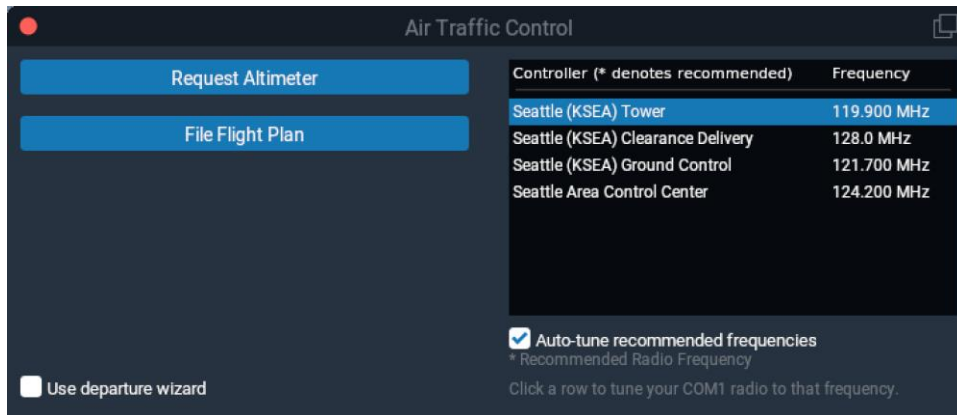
Air Traffic Control

Request Altimeter

File Flight Plan

| Controller (* denotes recommended) | Frequency |
|---|---|
| Seattle (KSEA) Tower | 119.900 MHz |
| Seattle (KSEA) Clearance Delivery | 128.0 MHz |
| Seattle (KSEA) Ground Control | 121.700 MHz |
| Seattle Area Control Center | 124.200 MHz |

Auto-tune recommended frequencies
* Recommended Radio Frequency

Use departure wizard

Click a row to tune your COM1 radio to that frequency.